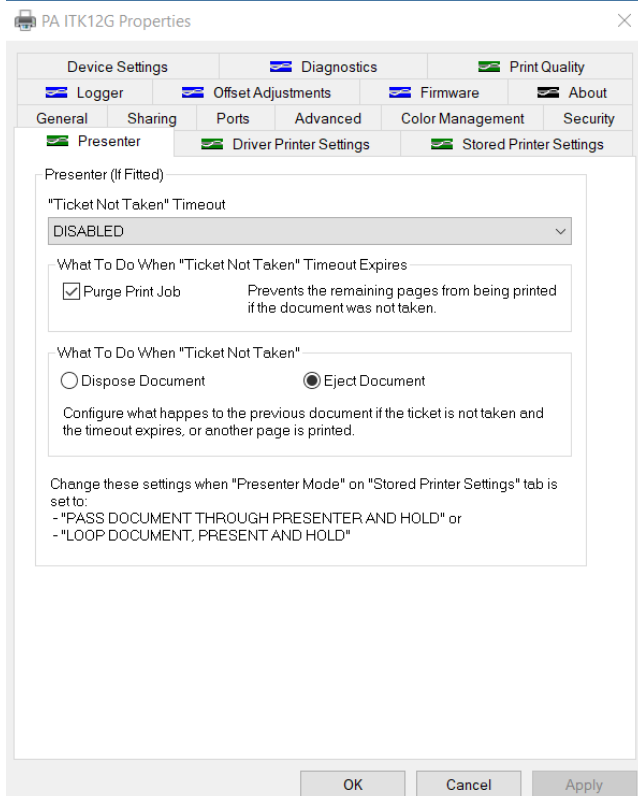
PA ITK12G Properties

×

Device Settings
Diagnostics
Print Quality
Logger
Offset Adjustments
Firmware
About
General
Sharing
Ports
Advanced
Color Management
Security
Presenter
Driver Printer Settings
Stored Printer Settings

Presenter (If Fitted)

"Ticket Not Taken" Timeout

DISABLED

What To Do When "Ticket Not Taken" Timeout Expires

☑ Purge Print Job

Prevents the remaining pages from being printed if the document was not taken.

What To Do When "Ticket Not Taken"

Dispose Document

Eject Document

Configure what happes to the previous document if the ticket is not taken and the timeout expires, or another page is printed.

Change these settings when "Presenter Mode" on "Stored Printer Settings" tab is set to:
- "PASS DOCUMENT THROUGH PRESENTER AND HOLD" or
- "LOOP DOCUMENT, PRESENT AND HOLD"

OK

Cancel

Apply